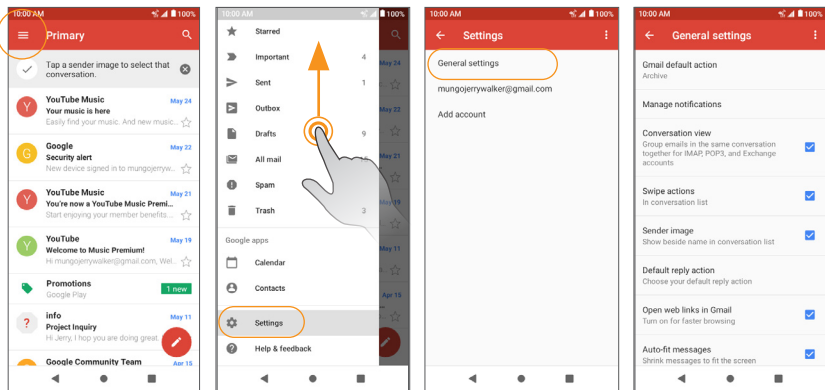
10:00 AM 100%
Primary
Tap a sender image to select that conversation.
Y YouTube Music May 24
Your music is here
Easily find your music. And new music...
G Google May 22
Security alert
New device signed in to mungojerryw...
Y YouTube Music May 21
You're now a YouTube Music Premi...
Start enjoying your member benefits...
Y YouTube May 19
Welcome to Music Premium!
Hi mungojerrywalker@gmail.com, Every...
Promotions 1 new
Google Play
? info May 11
Project Inquiry
Hi Jerry, I hope you are doing great...
Google Community Team Apr 15

10:00 AM 100%
Starred
Important 4
Sent 1
Outbox
Drafts 9
All mail
Spam
Trash 3
Google apps
Calendar
Contacts
Settings
Help & feedback

10:00 AM 100%
Settings
General settings
mungojerrywalker@gmail.com
Add account

10:00 AM 100%
General settings
Gmail default action
Archive
Manage notifications
Conversation view
Group emails in the same conversation together for IMAP, POP3, and Exchange accounts
Swipe actions
In conversation list
Sender image
Show beside name in conversation list
Default reply action
Choose your default reply action
Open web links in Gmail
Turn on for faster browsing
Auto-fit messages
Shrink messages to fit the screen